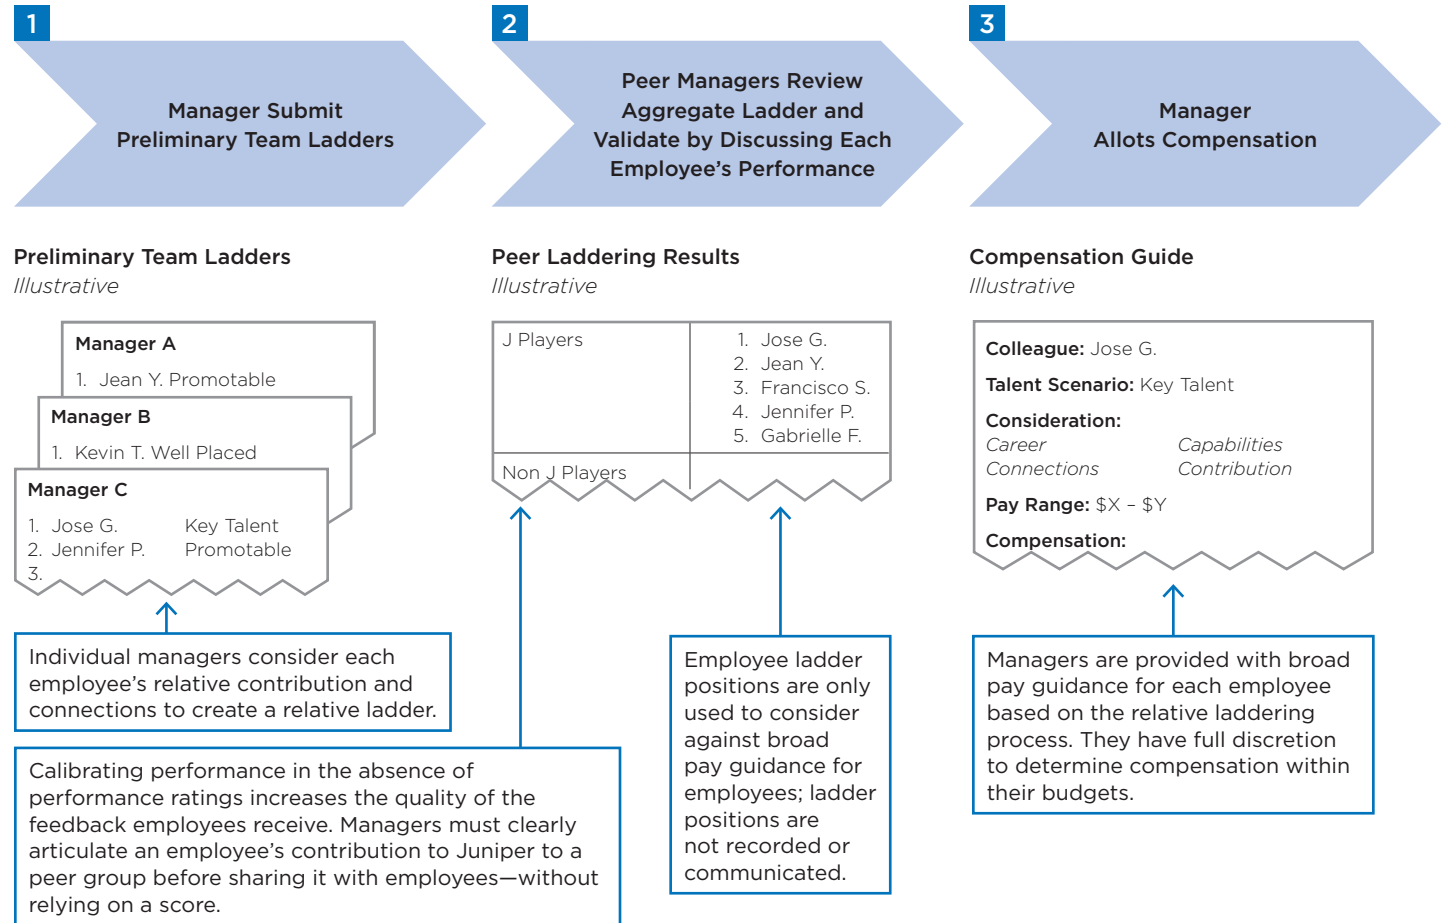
1

Manager Submit Preliminary Team Ladders

2

Peer Managers Review Aggregate Ladder and Validate by Discussing Each Employee’s Performance

3

Manager Allots Compensation

Preliminary Team Ladders
Illustrative

Manager A
1. Jean Y. Promotable

Manager B
1. Kevin T. Well Placed

Manager C
1. Jose G. Key Talent
2. Jennifer P. Promotable
3.

Individual managers consider each employee’s relative contribution and connections to create a relative ladder.

Peer Laddering Results
Illustrative

| J Players | 1. Jose G.<br>2. Jean Y.<br>3. Francisco S.<br>4. Jennifer P.<br>5. Gabrielle F. |
|---|---|
| Non J Players | |

Calibrating performance in the absence of performance ratings increases the quality of the feedback employees receive. Managers must clearly articulate an employee’s contribution to Juniper to a peer group before sharing it with employees—without relying on a score.

Employee ladder positions are only used to consider against broad pay guidance for employees; ladder positions are not recorded or communicated.

Compensation Guide
Illustrative

Colleague: Jose G.
Talent Scenario: Key Talent
Consideration:
Career Capabilities
Connections Contribution
Pay Range: $X – $Y
Compensation:

Managers are provided with broad pay guidance for each employee based on the relative laddering process. They have full discretion to determine compensation within their budgets.